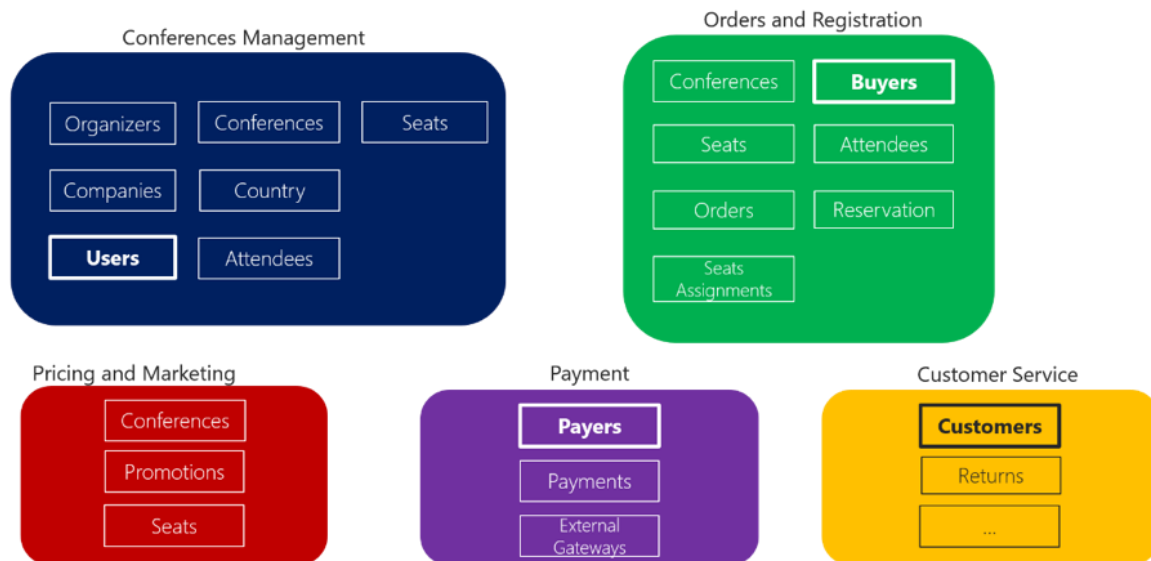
Conferences Management

Organizers
Conferences
Seats
Companies
Country
Users
Attendees

Orders and Registration

Conferences
Buyers
Seats
Attendees
Orders
Reservation
Seats Assignments

Pricing and Marketing

Conferences
Promotions
Seats

Payment

Payers
Payments
External Gateways

Customer Service

Customers
Returns
...